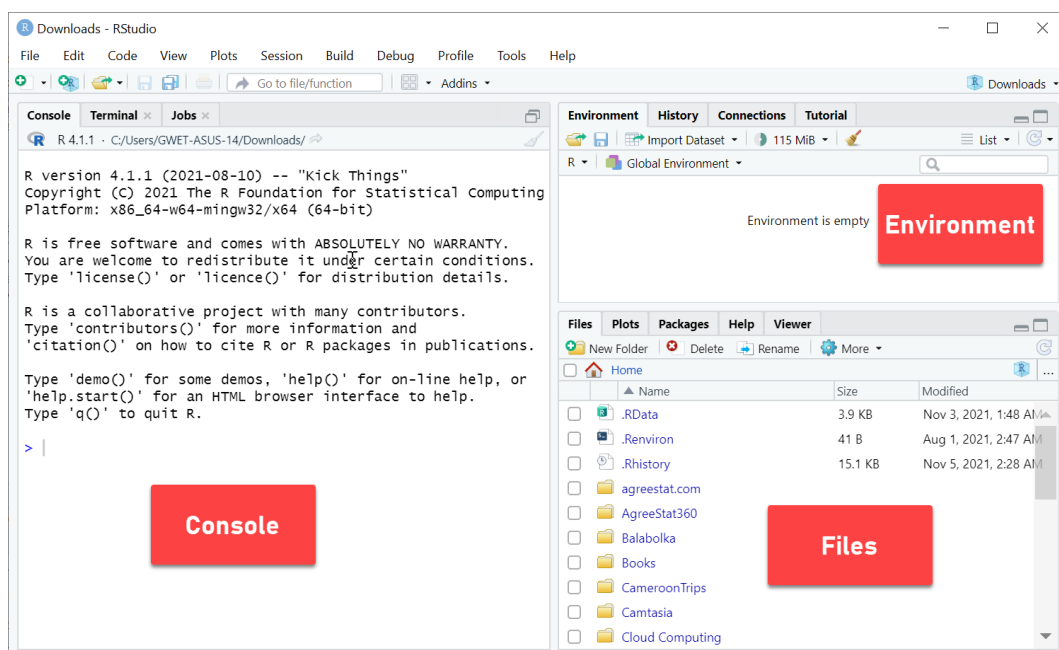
Downloads - RStudio

File Edit Code View Plots Session Build Debug Profile Tools Help

Go to file/function Addins Downloads

Console Terminal × Jobs ×

R 4.1.1 · C:/Users/GWET-ASUS-14/Downloads/

R version 4.1.1 (2021-08-10) -- "Kick Things"
Copyright (C) 2021 The R Foundation for Statistical Computing
Platform: x86_64-w64-mingw32/x64 (64-bit)

R is free software and comes with ABSOLUTELY NO WARRANTY.
You are welcome to redistribute it under certain conditions.
Type 'license()' or 'licence()' for distribution details.

R is a collaborative project with many contributors.
Type 'contributors()' for more information and
'citation()' on how to cite R or R packages in publications.

Type 'demo()' for some demos, 'help()' for on-line help, or
'help.start()' for an HTML browser interface to help.
Type 'q()' to quit R.

>

Console

Environment History Connections Tutorial

Import Dataset 115 MiB List

R Global Environment

Environment is empty

Environment

Files Plots Packages Help Viewer

New Folder Delete Rename More

Home

| Name | Size | Modified |
|---|---|---|
| .RData | 3.9 KB | Nov 3, 2021, 1:48 AM |
| .Renviron | 41 B | Aug 1, 2021, 2:47 AM |
| .Rhistory | 15.1 KB | Nov 5, 2021, 2:28 AM |
| agreestat.com | | |
| AgreeStat360 | | |
| Balabolka | | |
| Books | | |
| CameroonTrips | | |
| Camtasia | | |
| Cloud Computing | | |

Files